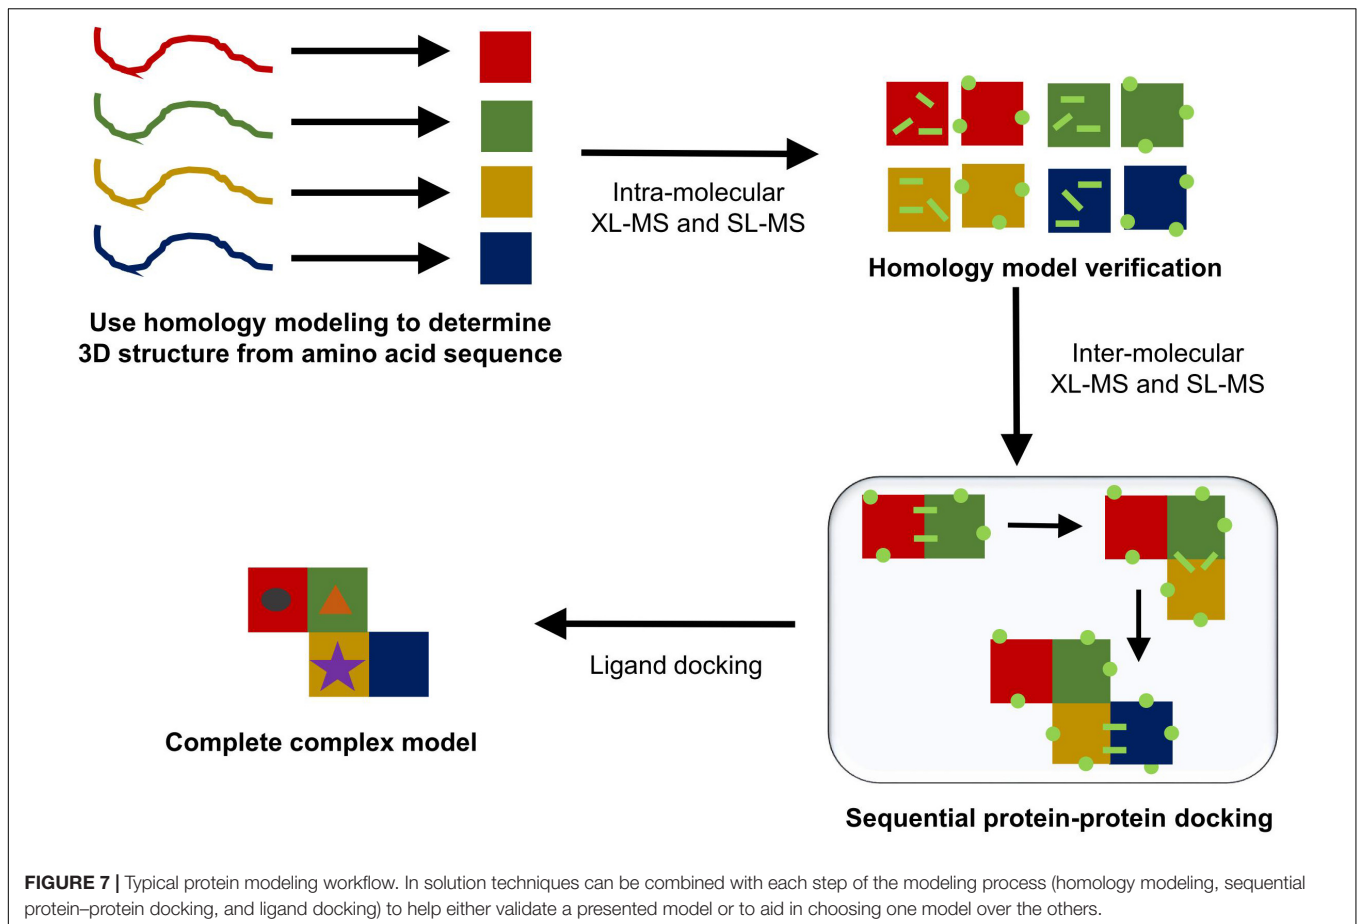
Use homology modeling to determine 3D structure from amino acid sequence

Intra-molecular XL-MS and SL-MS

Homology model verification

Inter-molecular XL-MS and SL-MS

Sequential protein-protein docking

Ligand docking

Complete complex model

FIGURE 7 | Typical protein modeling workflow. In solution techniques can be combined with each step of the modeling process (homology modeling, sequential protein–protein docking, and ligand docking) to help either validate a presented model or to aid in choosing one model over the others.